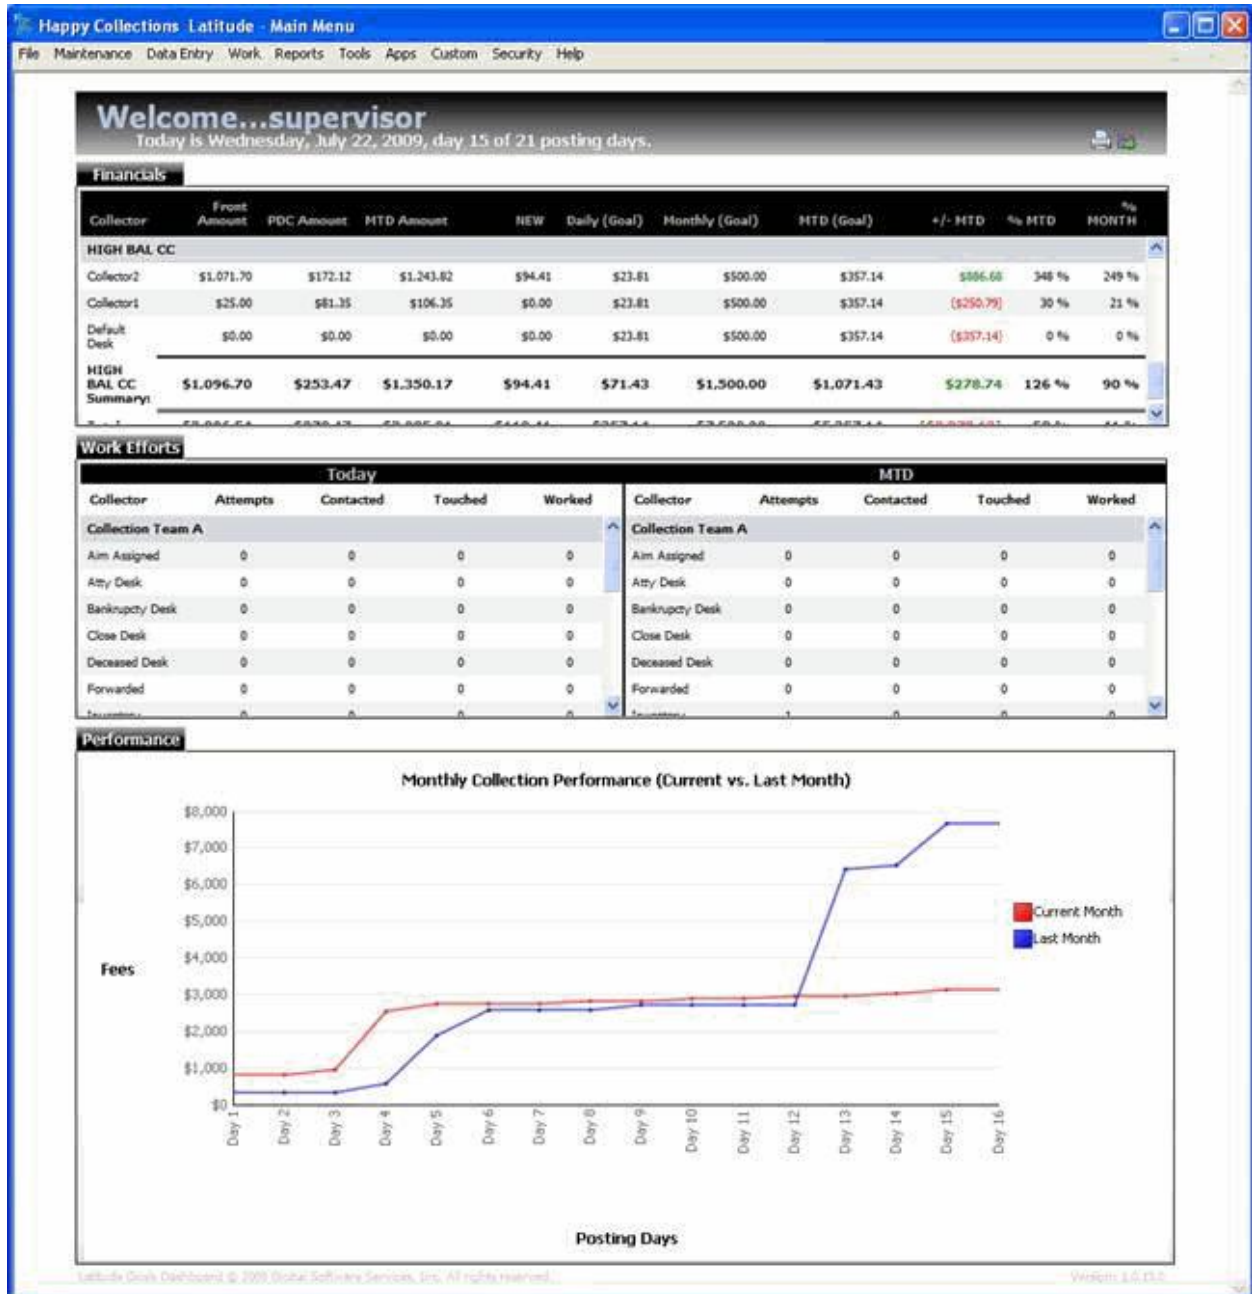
Happy Collections Latitude - Main Menu

File Maintenance Data Entry Work Reports Tools Apps Custom Security Help

Welcome...supervisor
Today is Wednesday, July 22, 2009, day 15 of 21 posting days.

Financials

| Collector | Front Amount | PDC Amount | MTD Amount | NEW | Daily (Goal) | Monthly (Goal) | MTD (Goal) | +/- MTD | % MTD | % MONTH |
|---|---|---|---|---|---|---|---|---|---|---|
| HIGH BAL CC | | | | | | | | | | |
| Collector2 | $1,071.70 | $172.12 | $1,243.82 | $94.41 | $23.81 | $500.00 | $357.14 | $886.68 | 348 % | 249 % |
| Collector1 | $25.00 | $81.35 | $106.35 | $0.00 | $23.81 | $500.00 | $357.14 | ($250.79) | 30 % | 21 % |
| Default Desk | $0.00 | $0.00 | $0.00 | $0.00 | $23.81 | $500.00 | $357.14 | ($357.14) | 0 % | 0 % |
| HIGH BAL CC Summary: | $1,096.70 | $253.47 | $1,350.17 | $94.41 | $71.43 | $1,500.00 | $1,071.43 | $278.74 | 126 % | 90 % |
| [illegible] | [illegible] | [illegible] | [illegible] | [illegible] | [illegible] | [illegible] | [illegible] | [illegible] | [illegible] | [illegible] |

Work Efforts

Today

| Collector | Attempts | Contacted | Touched | Worked |
|---|---|---|---|---|
| Collection Team A | | | | |
| Aim Assigned | 0 | 0 | 0 | 0 |
| Atty Desk | 0 | 0 | 0 | 0 |
| Bankruptcy Desk | 0 | 0 | 0 | 0 |
| Close Desk | 0 | 0 | 0 | 0 |
| Deceased Desk | 0 | 0 | 0 | 0 |
| Forwarded | 0 | 0 | 0 | 0 |
| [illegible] | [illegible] | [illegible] | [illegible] | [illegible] |

MTD

| Collector | Attempts | Contacted | Touched | Worked |
|---|---|---|---|---|
| Collection Team A | | | | |
| Aim Assigned | 0 | 0 | 0 | 0 |
| Atty Desk | 0 | 0 | 0 | 0 |
| Bankruptcy Desk | 0 | 0 | 0 | 0 |
| Close Desk | 0 | 0 | 0 | 0 |
| Deceased Desk | 0 | 0 | 0 | 0 |
| Forwarded | 0 | 0 | 0 | 0 |
| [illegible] | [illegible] | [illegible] | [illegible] | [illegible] |

Performance

Monthly Collection Performance (Current vs. Last Month)

$8,000
$7,000
$6,000
$5,000
$4,000
$3,000
$2,000
$1,000
$0

Fees

Day 1 Day 2 Day 3 Day 4 Day 5 Day 6 Day 7 Day 8 Day 9 Day 10 Day 11 Day 12 Day 13 Day 14 Day 15 Day 16

Current Month
Last Month

Posting Days

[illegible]
Version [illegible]